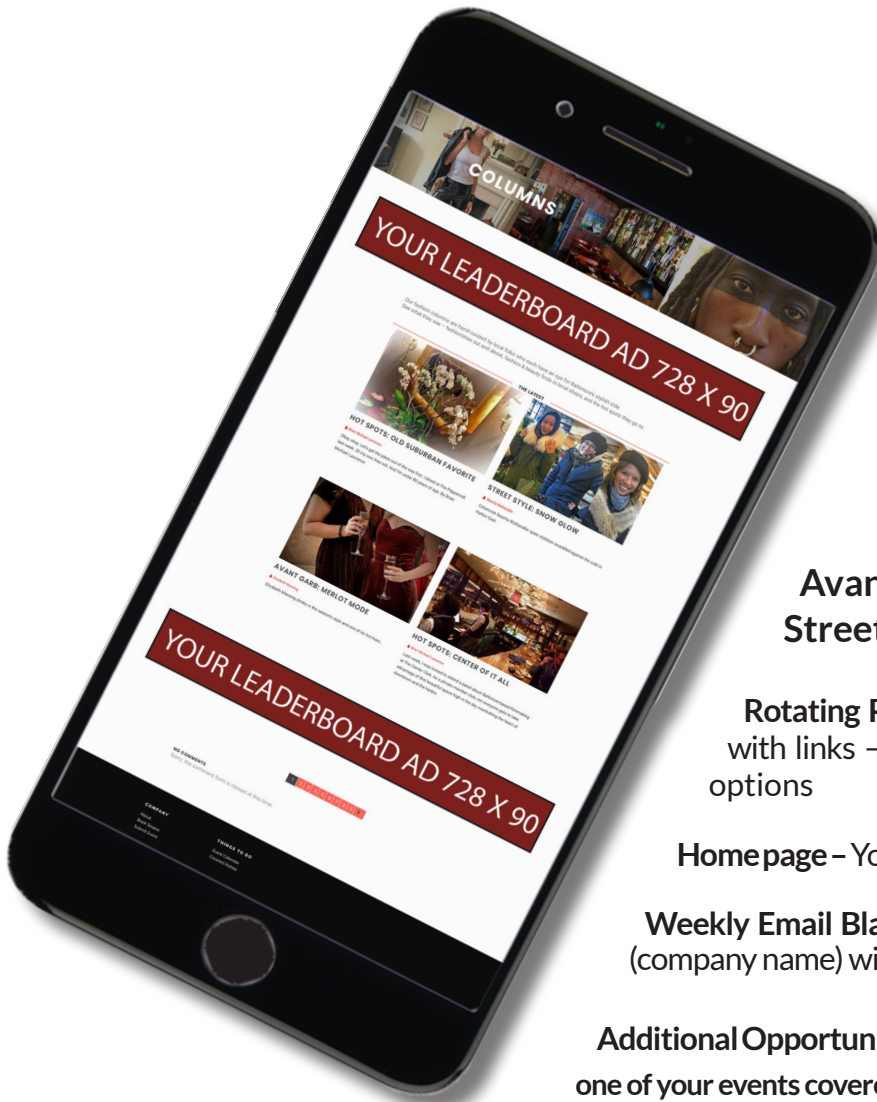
COLUMNS

YOUR LEADERBOARD AD 728 X 90

THE LATEST

HOT SPOTS: OLD SUBURBAN FAVORITE

STREET STYLE: SNOW GLOW

AVANT GARB: MERLOT MODE

HOT SPOTS: CENTER OF IT ALL

YOUR LEADERBOARD AD 728 X 90

NO COMMENTS

COMPANY

THINGS TO DO

Avan
Street

Rotating F
with links –
options

Home page – Yo

Weekly Email Bla
(company name) wi

Additional Opportun
one of your events covere